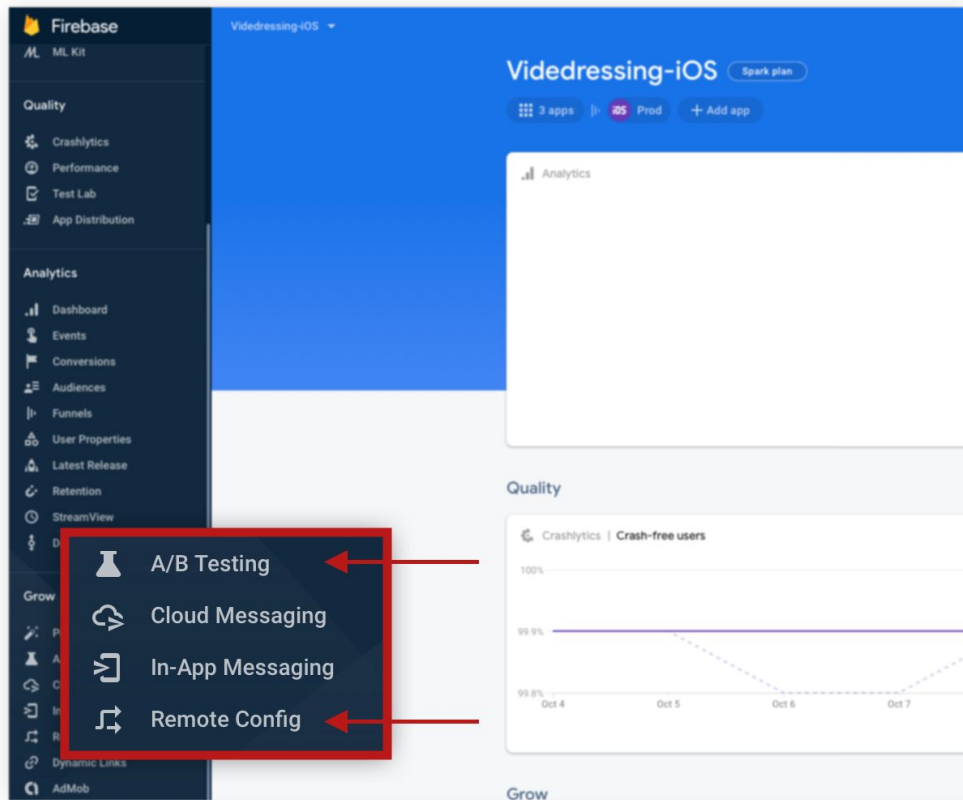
Firebase
ML Kit

Quality
Crashlytics
Performance
Test Lab
App Distribution

Analytics
Dashboard
Events
Conversions
Audiences
Funnels
User Properties
Latest Release
Retention
StreamView
D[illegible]

Grow
P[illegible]
A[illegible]
C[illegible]
In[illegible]
R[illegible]
Dynamic Links
AdMob

A/B Testing
Cloud Messaging
In-App Messaging
Remote Config

Videdressing-iOS

Videdressing-iOS Spark plan
3 apps Prod + Add app

Analytics

Quality

Crashlytics | Crash-free users

100%
99.9%
99.8%
Oct 4 Oct 5 Oct 6 Oct 7

Grow